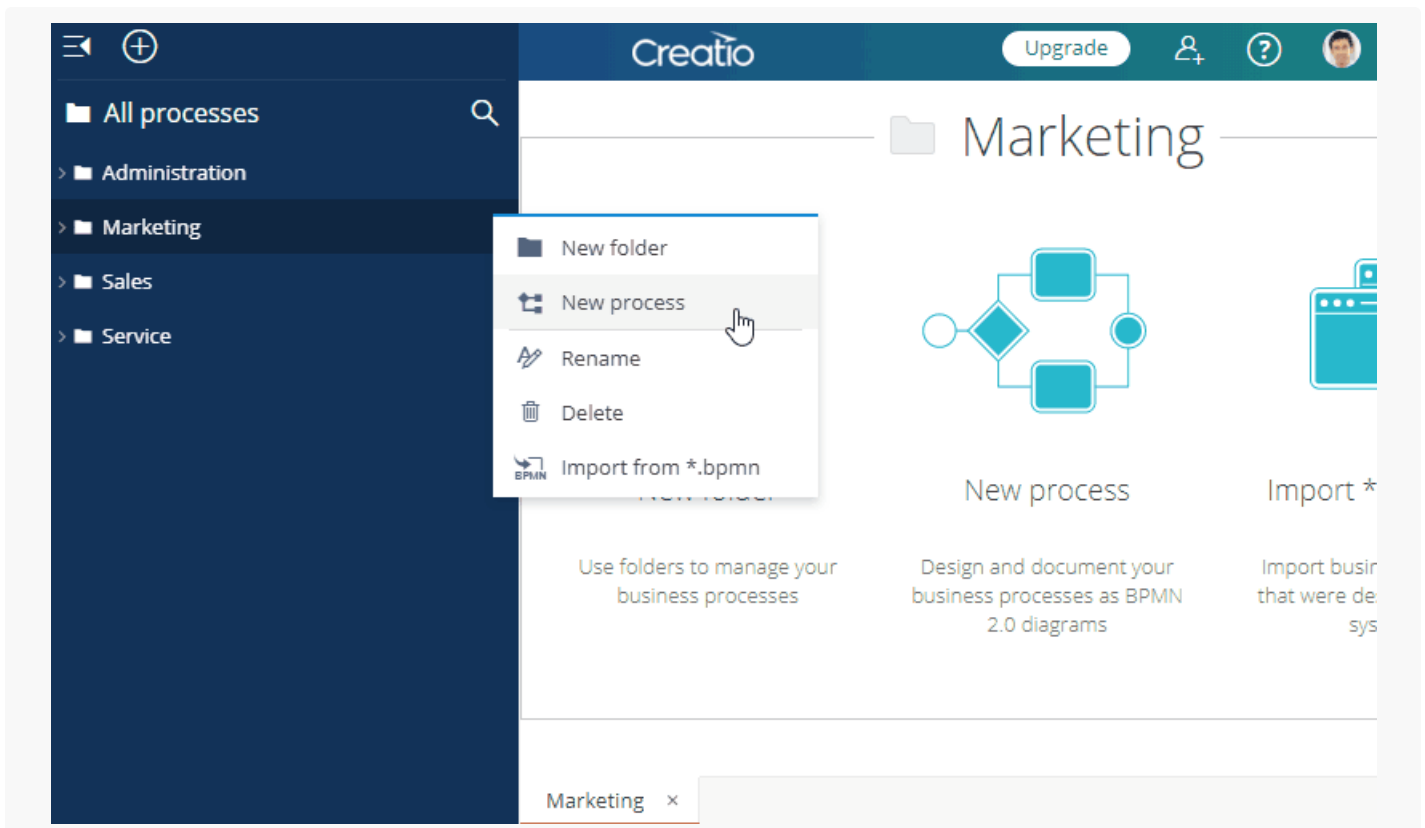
Creatio
Upgrade

All processes
Administration
Marketing
Sales
Service

New folder
New process
Rename
Delete
BPMN
Import from *.bpmn

Marketing

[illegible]
Use folders to manage your business processes

New process
Design and document your business processes as BPMN 2.0 diagrams

Import *
Import busin
that were de
sys

Marketing ×